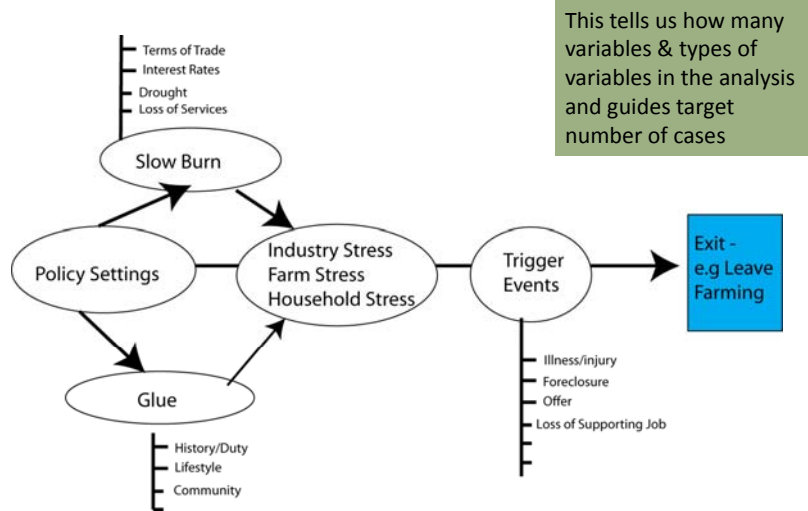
This tells us how many variables & types of variables in the analysis and guides target number of cases

Terms of Trade
Interest Rates
Drought
Loss of Services

Slow Burn

Policy Settings

Industry Stress
Farm Stress
Household Stress

Trigger Events

Exit - e.g Leave Farming

Glue

History/Duty
Lifestyle
Community

Illness/injury
Foreclosure
Offer
Loss of Supporting Job